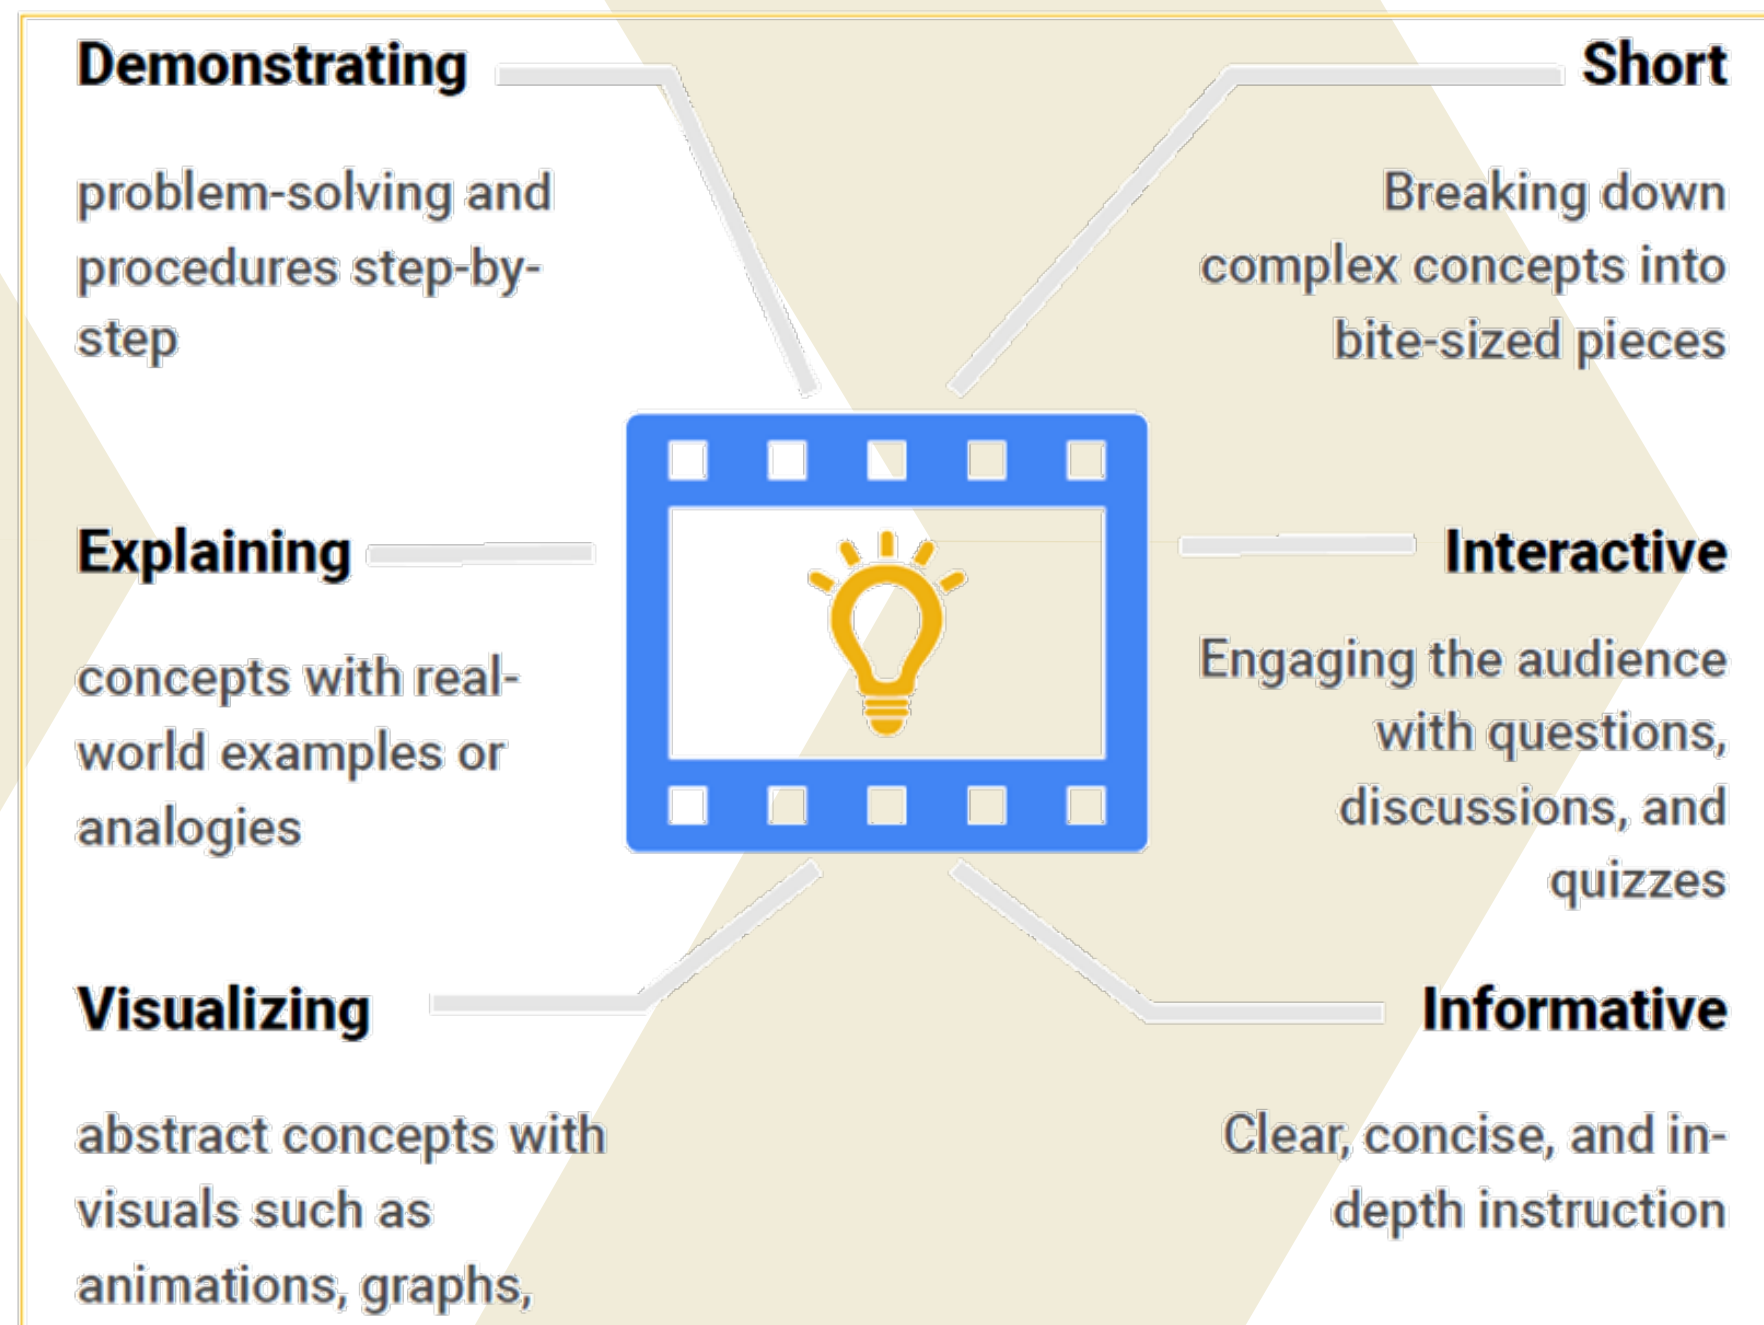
Demonstrating

problem-solving and procedures step-by-step

Short

Breaking down complex concepts into bite-sized pieces

Explaining

concepts with real-world examples or analogies

Interactive

Engaging the audience with questions, discussions, and quizzes

Visualizing

abstract concepts with visuals such as animations, graphs,

Informative

Clear, concise, and in-depth instruction